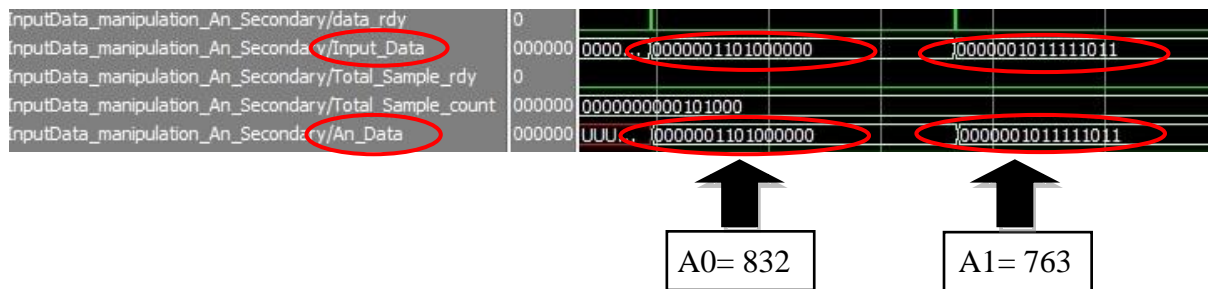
InputData_manipulation_An_Secondary/data_rdy
InputData_manipulation_An_Secondary/Input_Data
InputData_manipulation_An_Secondary/Total_Sample_rdy
InputData_manipulation_An_Secondary/Total_Sample_count
InputData_manipulation_An_Secondary/An_Data

0
000000
0
000000
000000

0000... 0000001101000000 0000001011111011

0000000000101000
UUU... 0000001101000000 0000001011111011

A0= 832

A1= 763